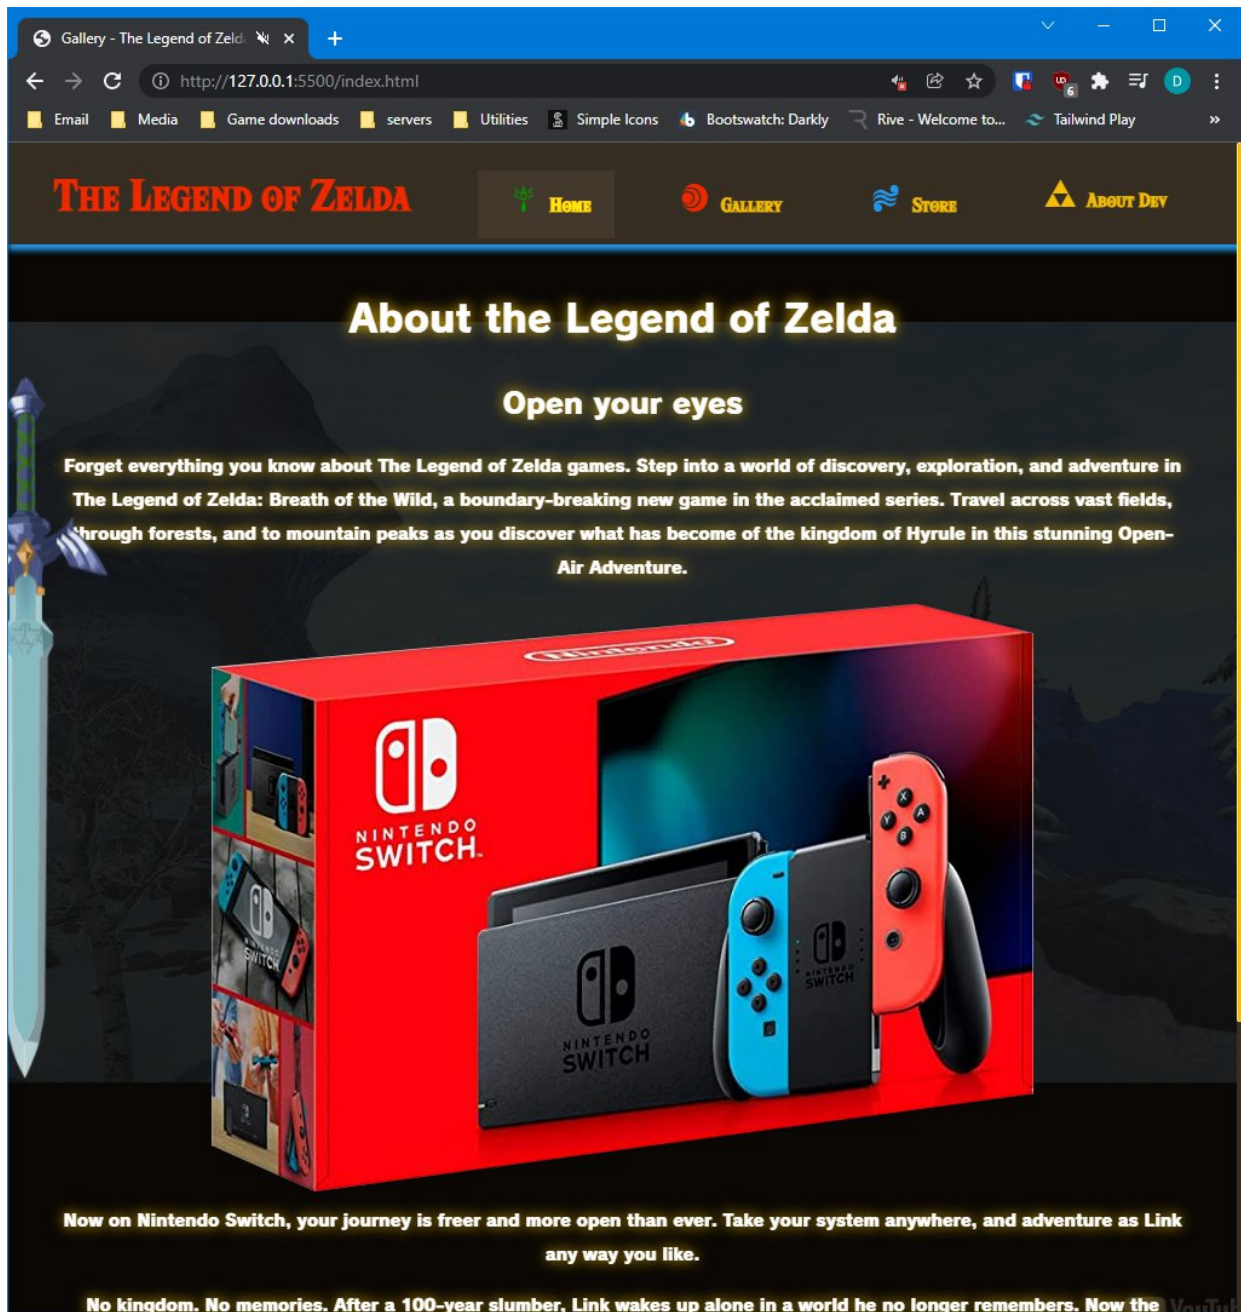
Gallery - The Legend of Zeld

http://127.0.0.1:5500/index.html

Email
Media
Game downloads
servers
Utilities
Simple Icons
Bootswatch: Darkly
Rive - Welcome to...
Tailwind Play

D

6

THE LEGEND OF ZELDA

HOME
GALLERY
STORE
ABOUT DEV

About the Legend of Zelda

Open your eyes

Forget everything you know about The Legend of Zelda games. Step into a world of discovery, exploration, and adventure in The Legend of Zelda: Breath of the Wild, a boundary-breaking new game in the acclaimed series. Travel across vast fields, through forests, and to mountain peaks as you discover what has become of the kingdom of Hyrule in this stunning Open-Air Adventure.

Nintendo

NINTENDO SWITCH

NINTENDO SWITCH

NINTENDO SWITCH

NINTENDO SWITCH

Now on Nintendo Switch, your journey is freer and more open than ever. Take your system anywhere, and adventure as Link any way you like.

No kingdom. No memories. After a 100-year slumber, Link wakes up alone in a world he no longer remembers. Now the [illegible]